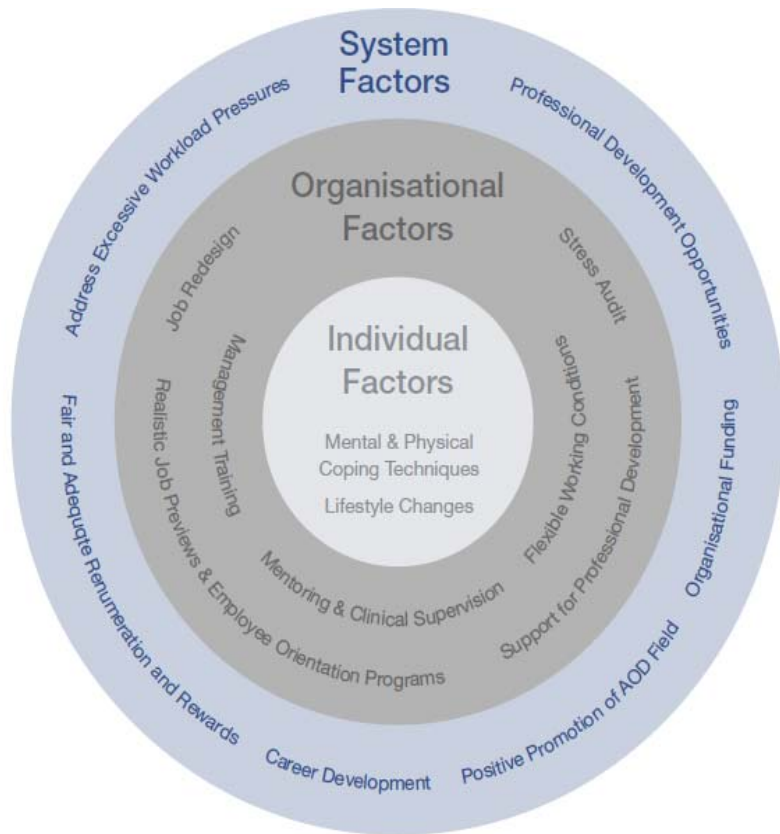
System Factors

Address Excessive Workload Pressures

Professional Development Opportunities

Organisational Funding

Positive Promotion of AOD Field

Career Development

Fair and Adequqte Renumeration and Rewards

Organisational Factors

Job Redesign

Stress Audit

Management Training

Realistic Job Previews & Employee Orientation Programs

Mentoring & Clinical Supervision

Flexible Working Conditions

Support for Professional Development

Individual Factors

Mental & Physical Coping Techniques

Lifestyle Changes